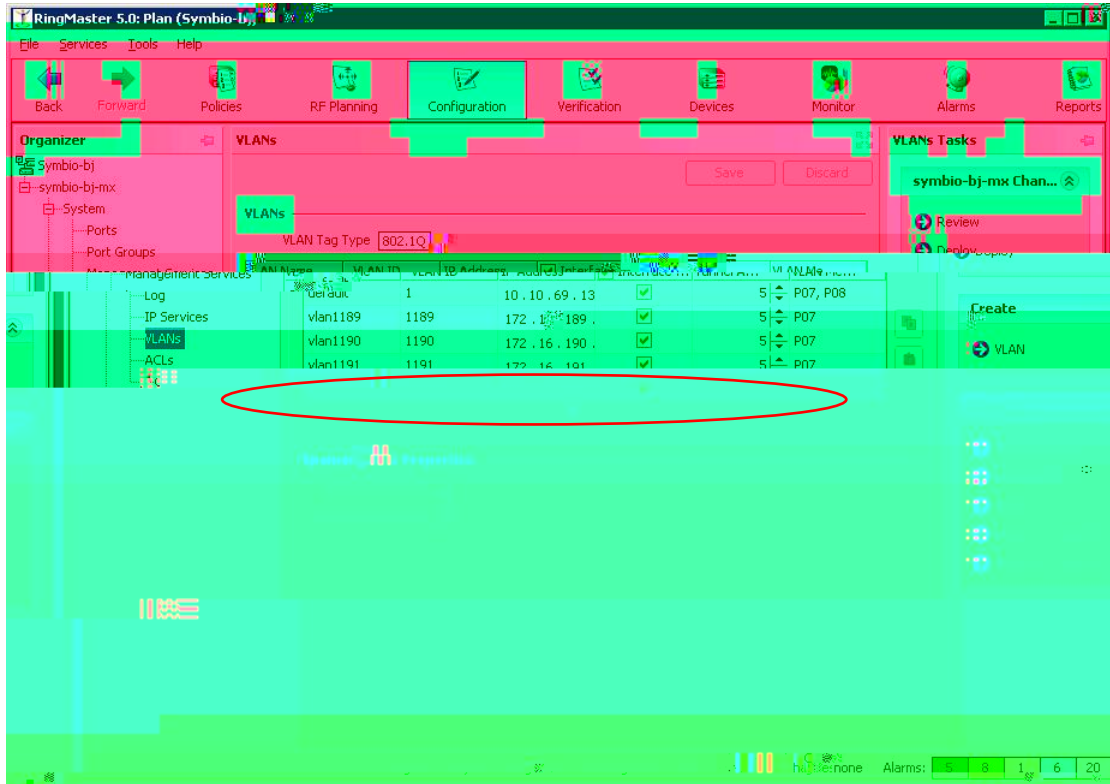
RingMaster 5.0: Plan (Symbio-bj,

File Services Tools Help

Back Forward Policies RF Planning Configuration Verification Devices Monitor Alarms Reports

Organizer

Symbio-bj
symbio-bj-mx
System
Ports
Port Groups
Management Services
Log
IP Services
VLANs
ACLs

VLANs

Save Discard

VLANs

VLAN Tag Type 802.1Q

| VLAN Name | VLAN ID | IP Address | Interface | | VLAN Ports |
|---|---|---|---|---|---|
| default | 1 | 10.10.69.13 | ✔ | 5 | P07, P08 |
| vlan1189 | 1189 | 172.1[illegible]189. | ✔ | 5 | P07 |
| vlan1190 | 1190 | 172.16.190. | ✔ | 5 | P07 |
| vlan1191 | 1191 | 172.16.191 | ✔ | 5 | P07 |

VLANs Tasks

symbio-bj-mx Chan...

Review

Deploy

Create

VLAN

none Alarms: 5 8 1 6 20